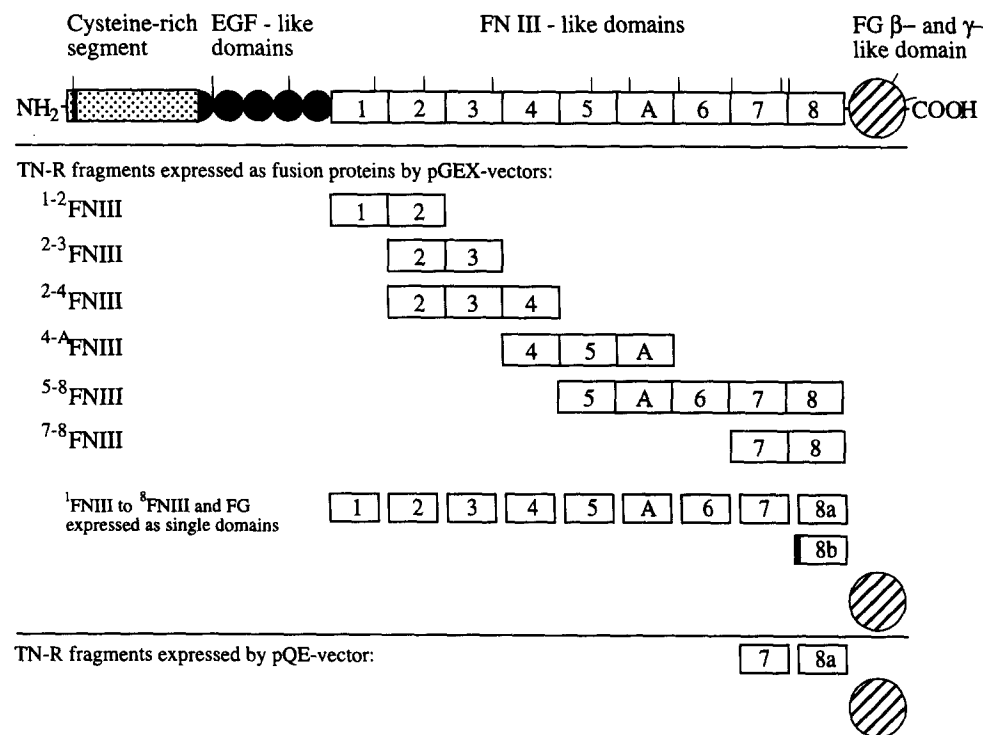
Cysteine-rich segment

EGF - like domains

FN III - like domains

FG β– and γ–like domain

$NH_2$

1 2 3 4 5 A 6 7 8

COOH

TN-R fragments expressed as fusion proteins by pGEX-vectors:

$^{1\text{-}2}$FNIII 1 2

$^{2\text{-}3}$FNIII 2 3

$^{2\text{-}4}$FNIII 2 3 4

$^{4\text{-}A}$FNIII 4 5 A

$^{5\text{-}8}$FNIII 5 A 6 7 8

$^{7\text{-}8}$FNIII 7 8

$^{1}$FNIII to $^{8}$FNIII and FG expressed as single domains

1 2 3 4 5 A 6 7 8a

8b

TN-R fragments expressed by pQE-vector:

7 8a